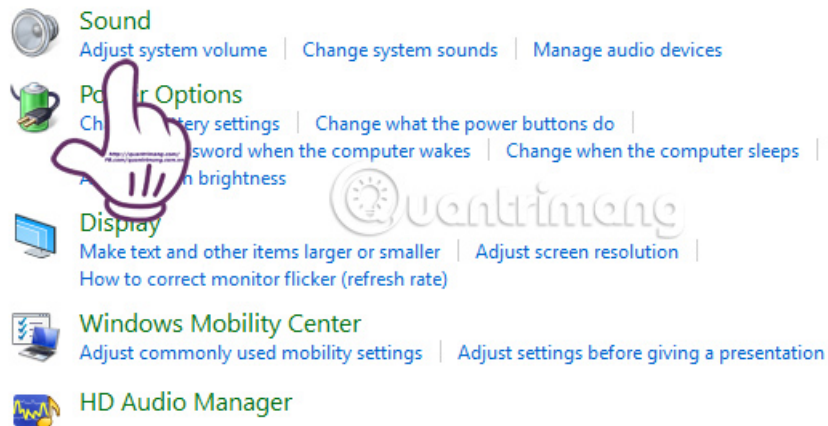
Sound

Adjust system volume | Change system sounds | Manage audio devices

Po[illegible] Options

Ch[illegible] battery settings | Change what the power buttons do |

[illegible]sword when the computer wakes | Change when the computer sleeps |

A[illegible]n brightness

Quantrimang

Display

Make text and other items larger or smaller | Adjust screen resolution |

How to correct monitor flicker (refresh rate)

Windows Mobility Center

Adjust commonly used mobility settings | Adjust settings before giving a presentation

HD Audio Manager